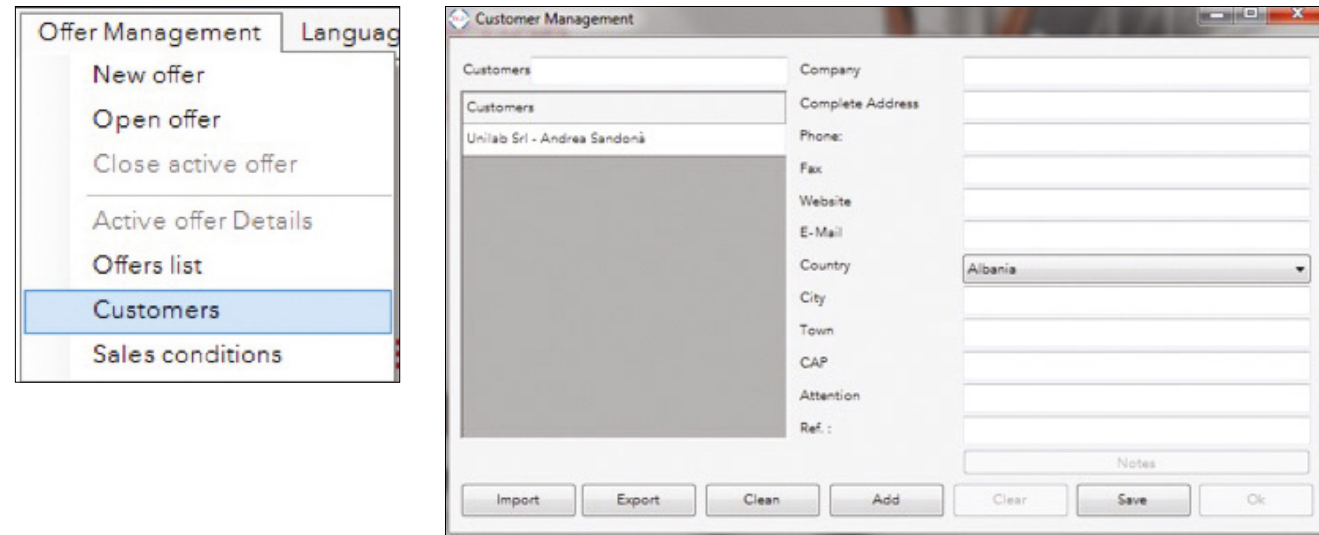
Offer Management | Languag

New offer
Open offer
Close active offer
Active offer Details
Offers list
Customers
Sales conditions

Customer Management

Customers

Customers
Unilab Srl - Andrea Sandonà

Company
Complete Address
Phone:
Fax
Website
E-Mail
Country
Albania
City
Town
CAP
Attention
Ref. :

Notes

Import
Export
Clean
Add
Clear
Save
Ok